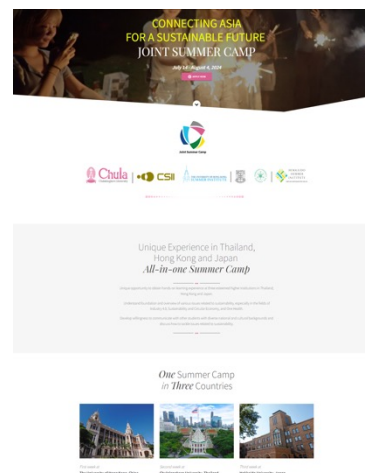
CONNECTING ASIA
FOR A SUSTAINABLE FUTURE
JOINT SUMMER CAMP

July 14 - August 4, 2024

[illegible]

Joint Summer Camp

Chula | CSII | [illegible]

Unique Experience in Thailand, Hong Kong and Japan
All-in-one Summer Camp

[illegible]

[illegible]

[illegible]

One Summer Camp
in Three Countries

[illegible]